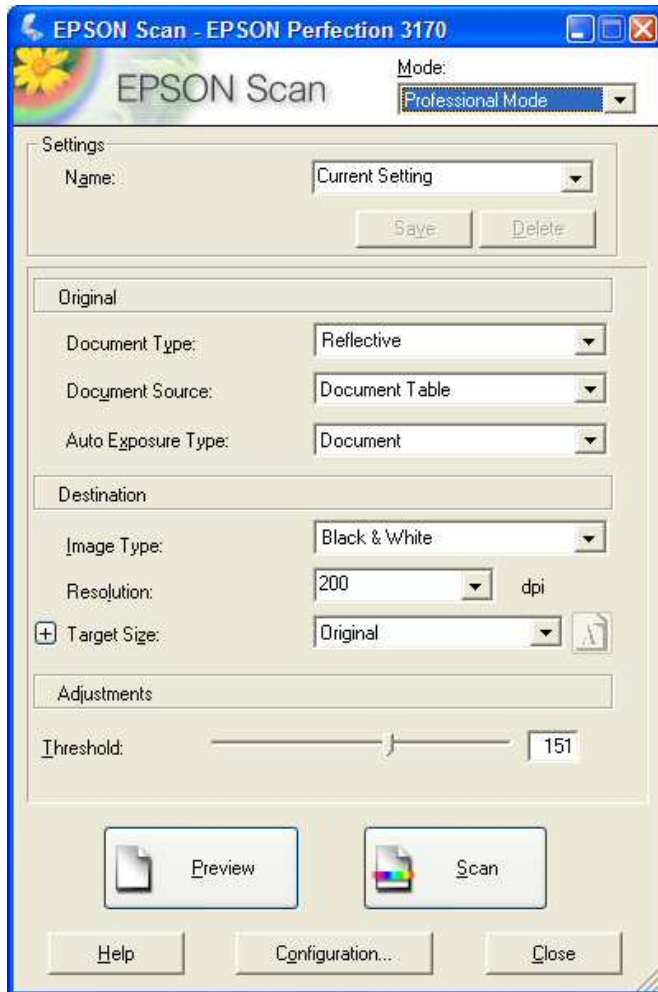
EPSON Scan - EPSON Perfection 3170

EPSON Scan

Mode:

Professional Mode

Settings

Name:

Current Setting

Save

Delete

Original

Document Type:

Reflective

Document Source:

Document Table

Auto Exposure Type:

Document

Destination

Image Type:

Black & White

Resolution:

200

dpi

+ Target Size:

Original

Adjustments

Threshold:

151

Preview

Scan

Help

Configuration...

Close